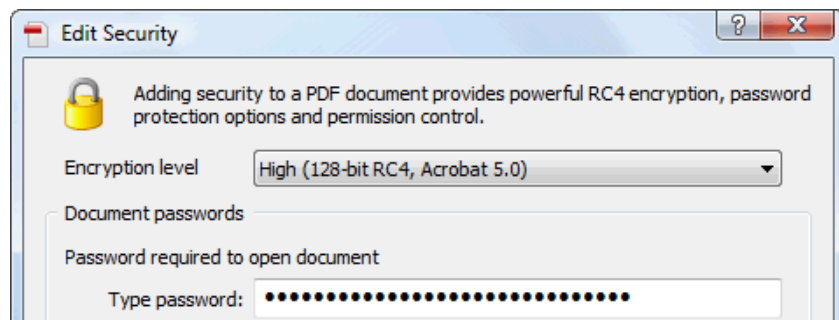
Edit Security

?

X

Adding security to a PDF document provides powerful RC4 encryption, password protection options and permission control.

Encryption level

High (128-bit RC4, Acrobat 5.0)

Document passwords

Password required to open document

Type password: ••••••••••••••••••••••••••••••••